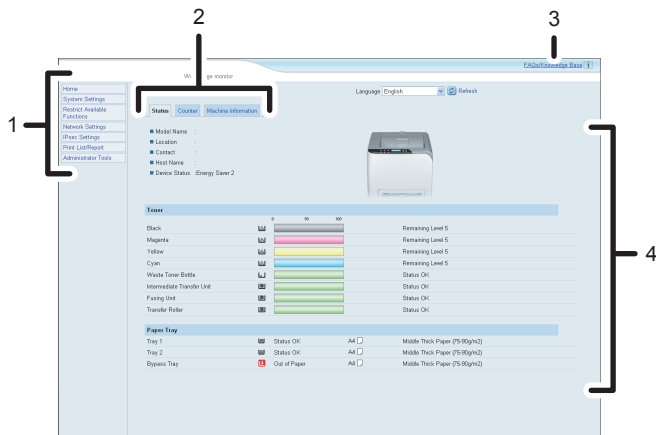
2

3

FAQs/Knowledge Base

1

W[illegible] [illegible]ge monitor

Home
System Settings
Restrict Available Functions
Network Settings
IPsec Settings
Print List/Report
Administrator Tools

Language English Refresh

Status Counter Machine Information

Model Name :
Location :
Contact :
Host Name :
Device Status : Energy Saver 2

4

Toner

0 50 100

| | |
|---|---|
| Black | Remaining Level 5 |
| Magenta | Remaining Level 5 |
| Yellow | Remaining Level 5 |
| Cyan | Remaining Level 5 |
| Waste Toner Bottle | Status OK |
| Intermediate Transfer Unit | Status OK |
| Fusing Unit | Status OK |
| Transfer Roller | Status OK |

Paper Tray

| | | | |
|---|---|---|---|
| Tray 1 | Status OK | A4 | Middle Thick Paper (75-90g/m2) |
| Tray 2 | Status OK | A4 | Middle Thick Paper (75-90g/m2) |
| Bypass Tray | Out of Paper | A4 | Middle Thick Paper (75-90g/m2) |